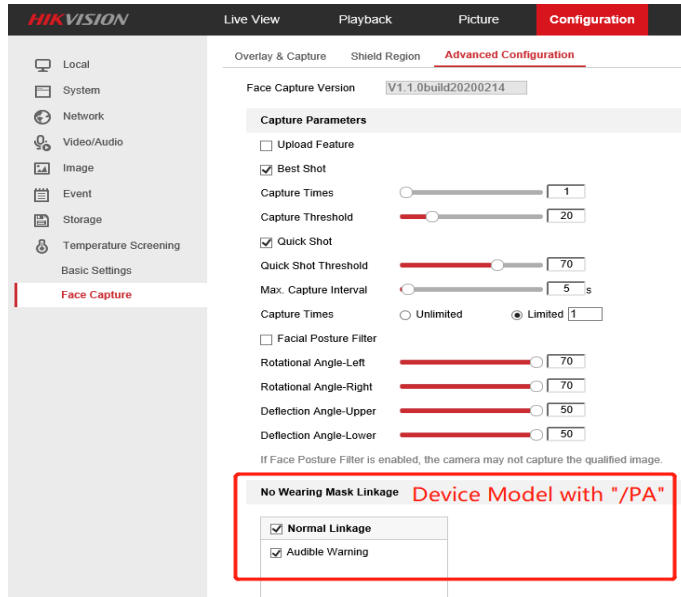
HIKVISION

Live View Playback Picture Configuration

Local
System
Network
Video/Audio
Image
Event
Storage
Temperature Screening
Basic Settings
Face Capture

Overlay & Capture Shield Region Advanced Configuration

Face Capture Version V1.1.0build20200214

Capture Parameters

Upload Feature
Best Shot
Capture Times 1
Capture Threshold 20
Quick Shot
Quick Shot Threshold 70
Max. Capture Interval 5 s
Capture Times Unlimited Limited 1
Facial Posture Filter
Rotational Angle-Left 70
Rotational Angle-Right 70
Deflection Angle-Upper 50
Deflection Angle-Lower 50

If Face Posture Filter is enabled, the camera may not capture the qualified image.

No Wearing Mask Linkage Device Model with "/PA"

Normal Linkage
Audible Warning